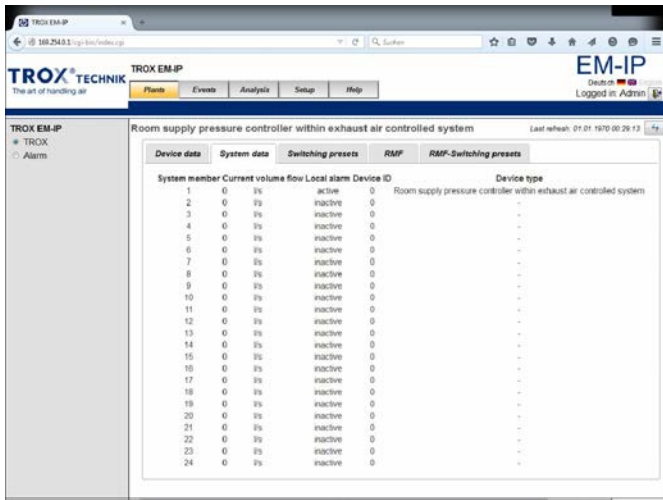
TROX EM-IP

169.254.0.1/cgi-bin/index.cgi

Suchen

TROX®TECHNIK
The art of handling air

TROX EM-IP

Plants | Events | Analysis | Setup | Help

EM-IP
Deutsch
Logged in: Admin

TROX EM-IP
TROX
Alarm

Room supply pressure controller within exhaust air controlled system

Last refresh: 01.01.1970 00:29:13

Device data | System data | Switching presets | RMF | RMF-Switching presets

| System member | Current volume flow | | Local alarm | Device ID | Device type |
|---|---|---|---|---|---|
| 1 | 0 | l/s | active | 0 | Room supply pressure controller within exhaust air controlled system |
| 2 | 0 | l/s | inactive | 0 | - |
| 3 | 0 | l/s | inactive | 0 | - |
| 4 | 0 | l/s | inactive | 0 | - |
| 5 | 0 | l/s | inactive | 0 | - |
| 6 | 0 | l/s | inactive | 0 | - |
| 7 | 0 | l/s | inactive | 0 | - |
| 8 | 0 | l/s | inactive | 0 | - |
| 9 | 0 | l/s | inactive | 0 | - |
| 10 | 0 | l/s | inactive | 0 | - |
| 11 | 0 | l/s | inactive | 0 | - |
| 12 | 0 | l/s | inactive | 0 | - |
| 13 | 0 | l/s | inactive | 0 | - |
| 14 | 0 | l/s | inactive | 0 | - |
| 15 | 0 | l/s | inactive | 0 | - |
| 16 | 0 | l/s | inactive | 0 | - |
| 17 | 0 | l/s | inactive | 0 | - |
| 18 | 0 | l/s | inactive | 0 | - |
| 19 | 0 | l/s | inactive | 0 | - |
| 20 | 0 | l/s | inactive | 0 | - |
| 21 | 0 | l/s | inactive | 0 | - |
| 22 | 0 | l/s | inactive | 0 | - |
| 23 | 0 | l/s | inactive | 0 | - |
| 24 | 0 | l/s | inactive | 0 | - |